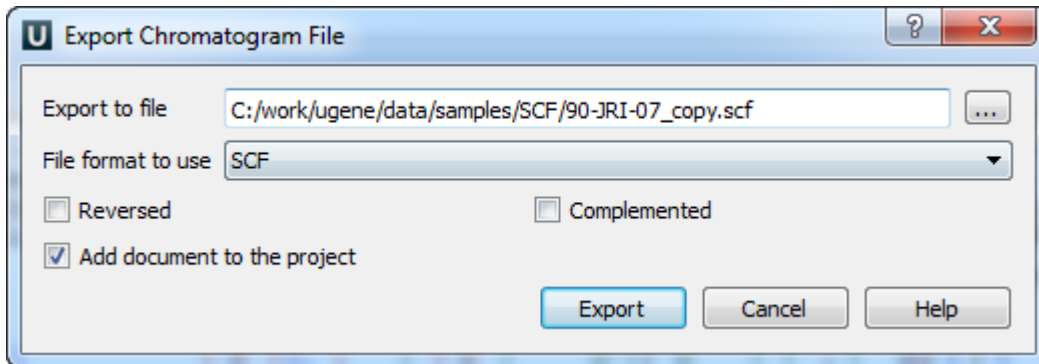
U Export Chromatogram File

?

X

Export to file C:/work/ugene/data/samples/SCF/90-JRI-07_copy.scf ...

File format to use SCF

Reversed

Complemented

Add document to the project

Export

Cancel

Help